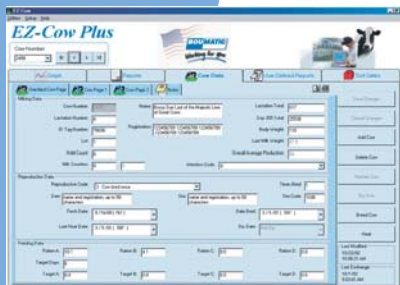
EZ-Cow

EZ-Cow Plus

Cow Number

BOU-MATIC

Working for you

Graph

Reports

Cow Stats

Use Defined Reports

Exit Options

Standard Cow Page

Cow Page 1

Cow Page 2

Notes

Milking Data

Cow Number

Lactation Number

ID Tag Number

Lot

Add Count

Milk Duration

Name

Registration

Lactation Total

Day 305 Total

Body Weight

Last Milk Weight

Overall Average Production

Infection Code

Reproduction Data

Reproductive Code

Times Bred

Sire

Dam

Dim

Fresh Date

Date Bred

Last Heat Date

Dry Date

Feeding Data

Ration A:

Ration B:

Ration C:

Ration D:

Target A:

Target B:

Target C:

Target D:

Save Changes

Cancel Changes

Add Cow

Delete Cow

Remove Cow

Dry Cow

Breed Cow

Heat

Last Modified

Last Exchange